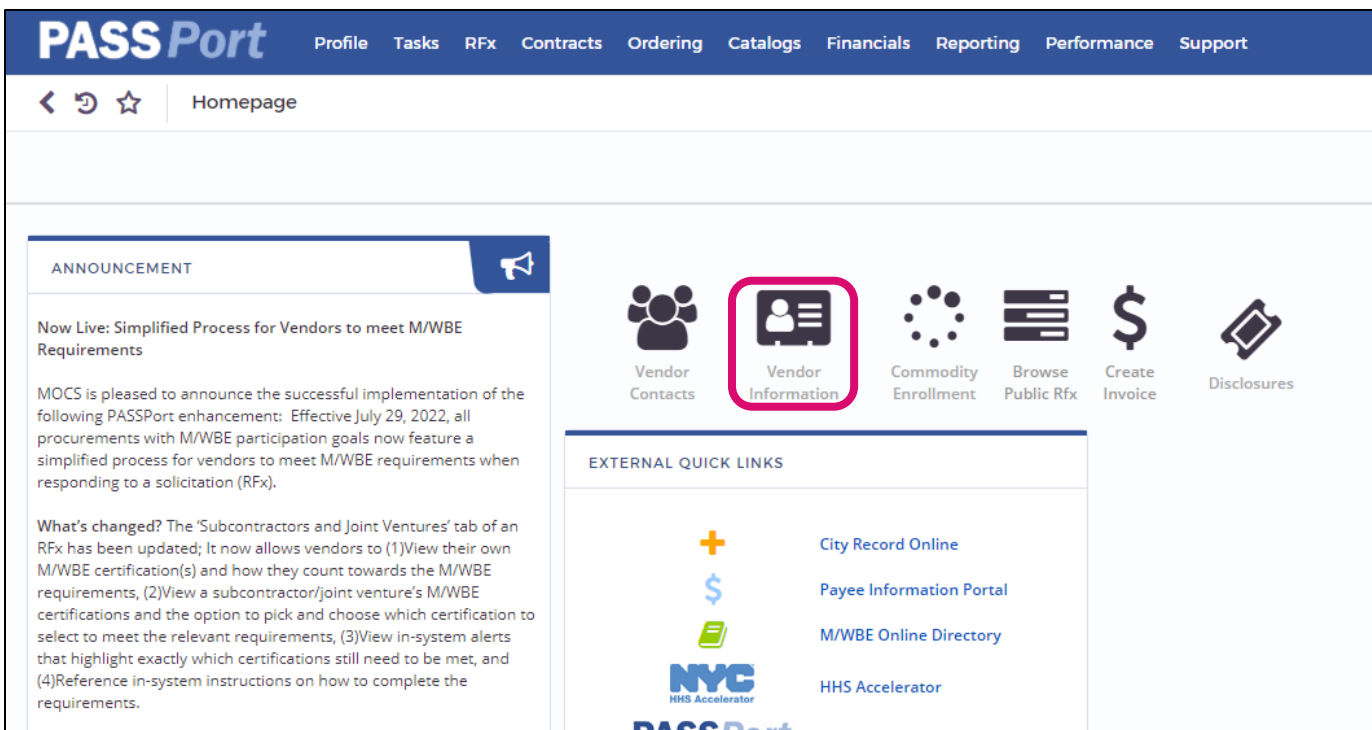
PASSPort Profile Tasks RFx Contracts Ordering Catalogs Financials Reporting Performance Support

Homepage

ANNOUNCEMENT

Now Live: Simplified Process for Vendors to meet M/WBE Requirements

MOCS is pleased to announce the successful implementation of the following PASSPort enhancement: Effective July 29, 2022, all procurements with M/WBE participation goals now feature a simplified process for vendors to meet M/WBE requirements when responding to a solicitation (RFx).

What's changed? The 'Subcontractors and Joint Ventures' tab of an RFx has been updated; It now allows vendors to (1)View their own M/WBE certification(s) and how they count towards the M/WBE requirements, (2)View a subcontractor/joint venture's M/WBE certifications and the option to pick and choose which certification to select to meet the relevant requirements, (3)View in-system alerts that highlight exactly which certifications still need to be met, and (4)Reference in-system instructions on how to complete the requirements.

Vendor Contacts

Vendor Information

Commodity Enrollment

Browse Public Rfx

Create Invoice

Disclosures

EXTERNAL QUICK LINKS

City Record Online

Payee Information Portal

M/WBE Online Directory

NYC HHS Accelerator

HHS Accelerator

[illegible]